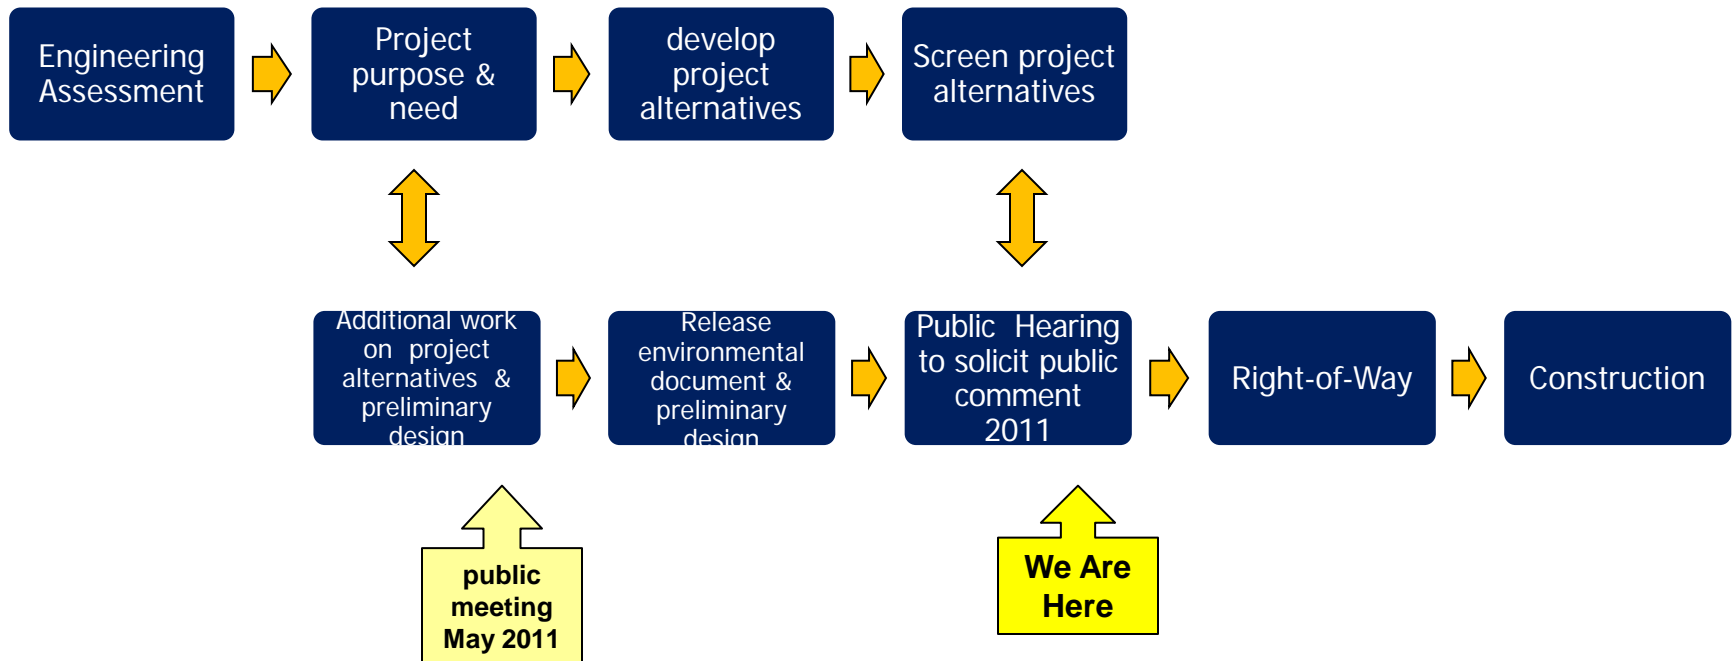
Engineering Assessment

Project purpose & need

develop project alternatives

Screen project alternatives

Additional work on project alternatives & preliminary design

Release environmental document & preliminary design

Public Hearing to solicit public comment 2011

Right-of-Way

Construction

public meeting May 2011

We Are Here